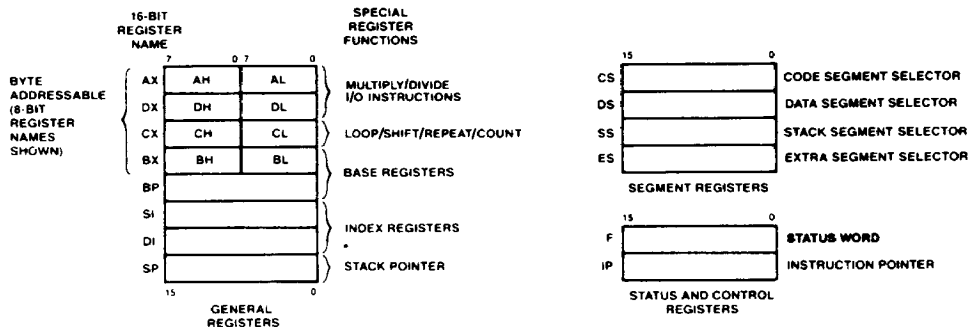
16-BIT REGISTER NAME

SPECIAL REGISTER FUNCTIONS

7 0 7 0

BYTE ADDRESSABLE (8-BIT REGISTER NAMES SHOWN)

AX AH AL

DX DH DL

MULTIPLY/DIVIDE I/O INSTRUCTIONS

CX CH CL

LOOP/SHIFT/REPEAT/COUNT

BX BH BL

BP

BASE REGISTERS

SI

DI

INDEX REGISTERS

SP

STACK POINTER

15 0

GENERAL REGISTERS

15 0

CS CODE SEGMENT SELECTOR

DS DATA SEGMENT SELECTOR

SS STACK SEGMENT SELECTOR

ES EXTRA SEGMENT SELECTOR

SEGMENT REGISTERS

15 0

F STATUS WORD

IP INSTRUCTION POINTER

STATUS AND CONTROL REGISTERS